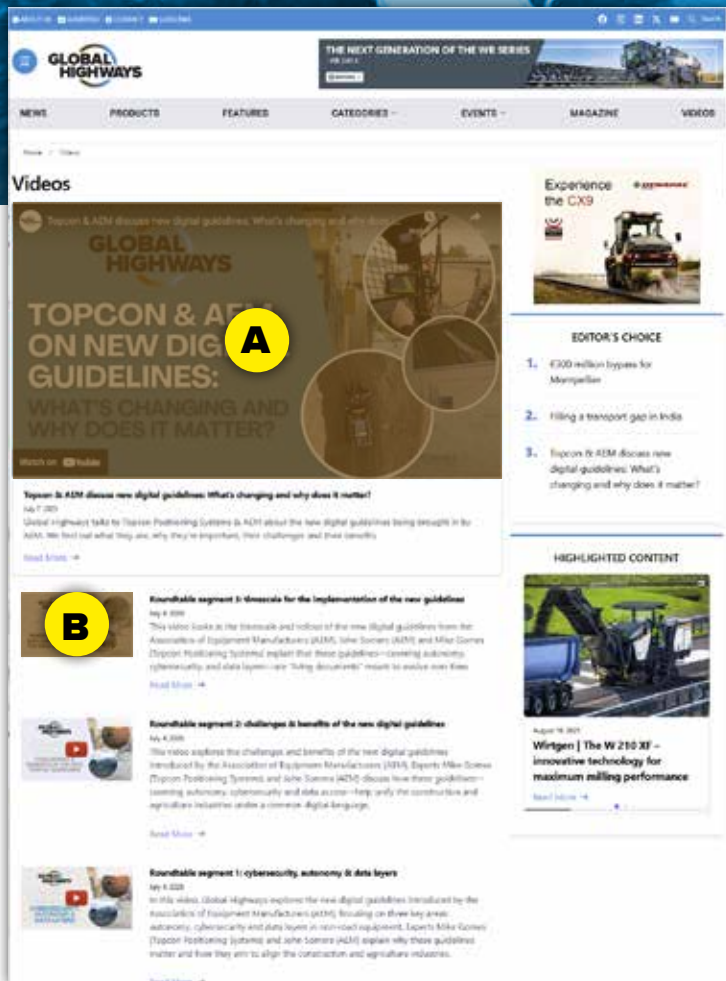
ABOUT US ADVERTISE CONTACT SUBSCRIBE

Search

GLOBAL HIGHWAYS

THE NEXT GENERATION OF THE W8 SERIES

NEWS PRODUCTS FEATURES CATEGORIES EVENTS MAGAZINE VIDEOS

Home / Videos

Videos

Topcon & AEM discuss new digital guidelines: What's changing and why does it matter?

GLOBAL HIGHWAYS

TOPCON & AEM ON NEW DIGITAL GUIDELINES: WHAT'S CHANGING AND WHY DOES IT MATTER?

A

Watch on YouTube

Topcon & AEM discuss new digital guidelines: What's changing and why does it matter?

July 7, 2025

Global Highways talks to Topcon Positioning Systems & AEM about the new digital guidelines being brought in by AEM. We find out what they are, why they're important, their challenges and their benefits.

Read More →

B

Roundtable segment 3: timescale for the implementation of the new guidelines

July 4, 2025

This video looks at the timescale and rollout of the new digital guidelines from the Association of Equipment Manufacturers (AEM). John Somers (AEM) and Mike Gomes (Topcon Positioning Systems) explain that these guidelines—covering autonomy, cybersecurity, and data layers—are "living documents" meant to evolve over time.

Read More →

Roundtable segment 2: challenges & benefits of the new digital guidelines

July 4, 2025

This video explores the challenges and benefits of the new digital guidelines introduced by the Association of Equipment Manufacturers (AEM). Experts Mike Gomes (Topcon Positioning Systems) and John Somers (AEM) discuss how these guidelines—covering autonomy, cybersecurity and data access—help unify the construction and agriculture industries under a common digital language.

Read More →

Roundtable segment 1: cybersecurity, autonomy & data layers

July 4, 2025

In this video, Global Highways explores the new digital guidelines introduced by the Association of Equipment Manufacturers (AEM), focusing on three key areas: autonomy, cybersecurity and data layers in non-road equipment. Experts Mike Gomes (Topcon Positioning Systems) and John Somers (AEM) explain why these guidelines matter and how they aim to align the construction and agriculture industries.

Read More →

Experience the CX9

EDITOR'S CHOICE

1. €300 million bypass for Montpellier

2. Filling a transport gap in India

3. Topcon & AEM discuss new digital guidelines: What's changing and why does it matter?

HIGHLIGHTED CONTENT

August 18, 2025

Wirtgen | The W 210 XF – innovative technology for maximum milling performance

Read More →